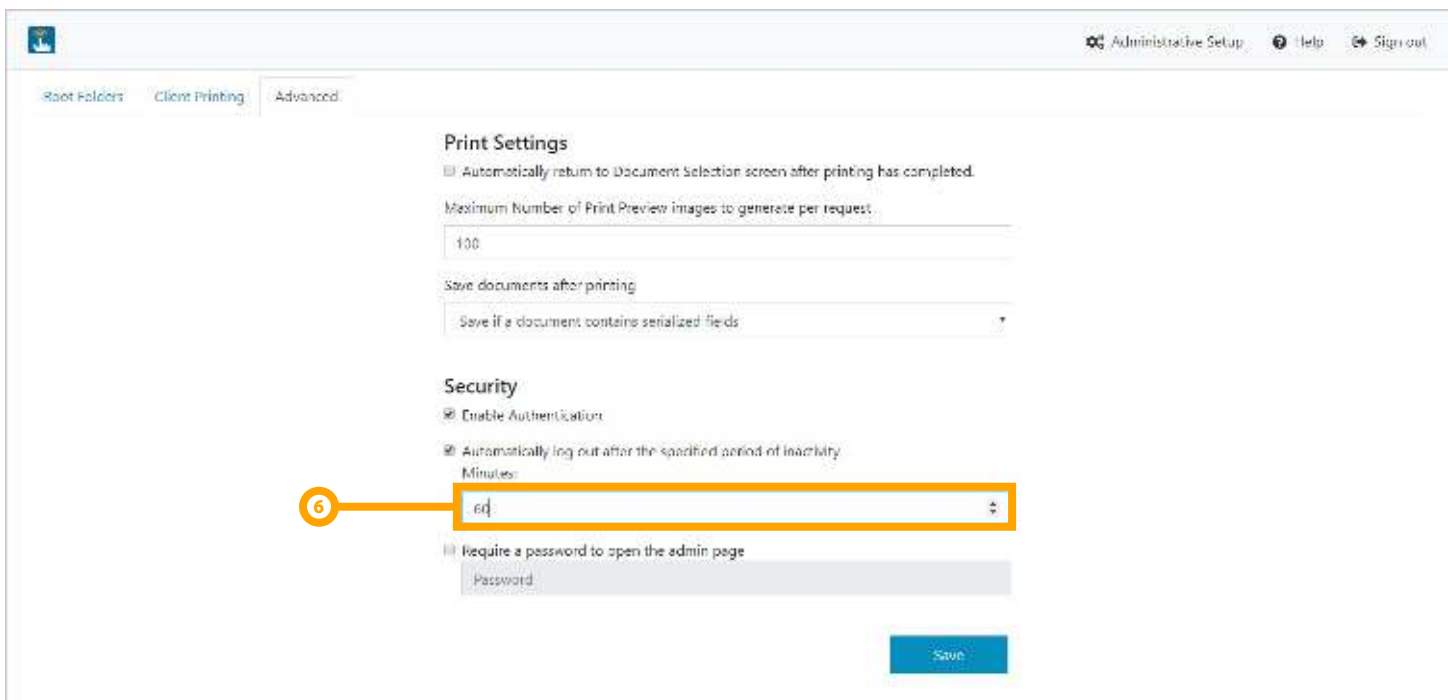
Administrative Setup Help Sign out

Root Folders Client Printing Advanced

Print Settings

Automatically return to Document Selection screen after printing has completed.

Maximum Number of Print Preview images to generate per request

100

Save documents after printing

Save if a document contains serialized fields

Security

Enable Authentication

Automatically log out after the specified period of inactivity

Minutes:

6

60

Require a password to open the admin page

Password

Save